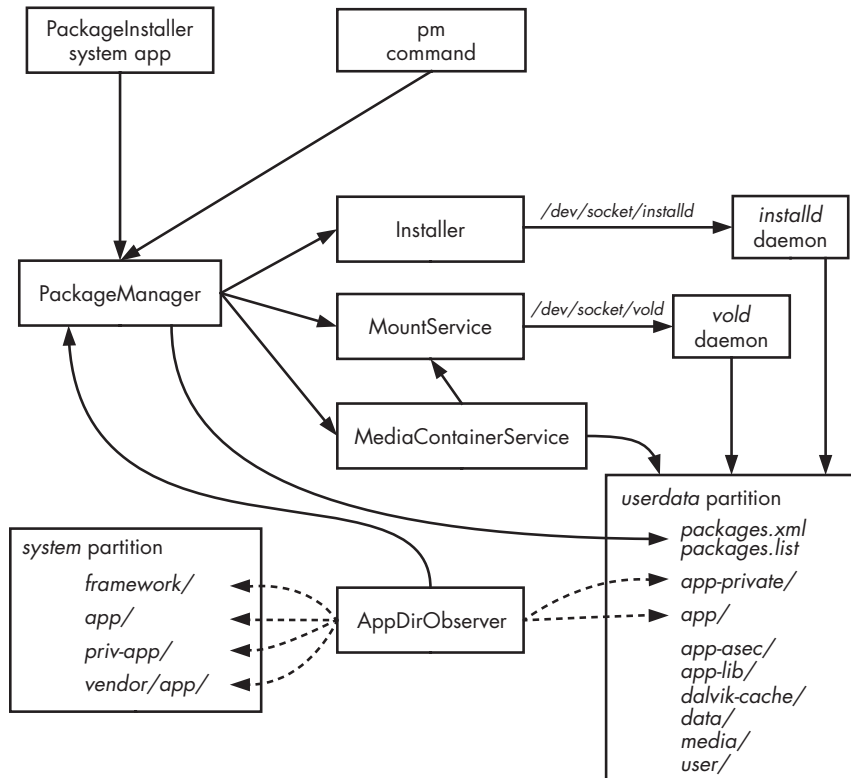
PackageInstaller system app

pm command

Installer

/dev/socket/installd

installd daemon

PackageManager

MountService

/dev/socket/vold

vold daemon

MediaContainerService

userdata partition

packages.xml
packages.list

system partition

framework/
app/
priv-app/
vendor/app/

AppDirObserver

app-private/
app/
app-asec/
app-lib/
dalvik-cache/
data/
media/
user/